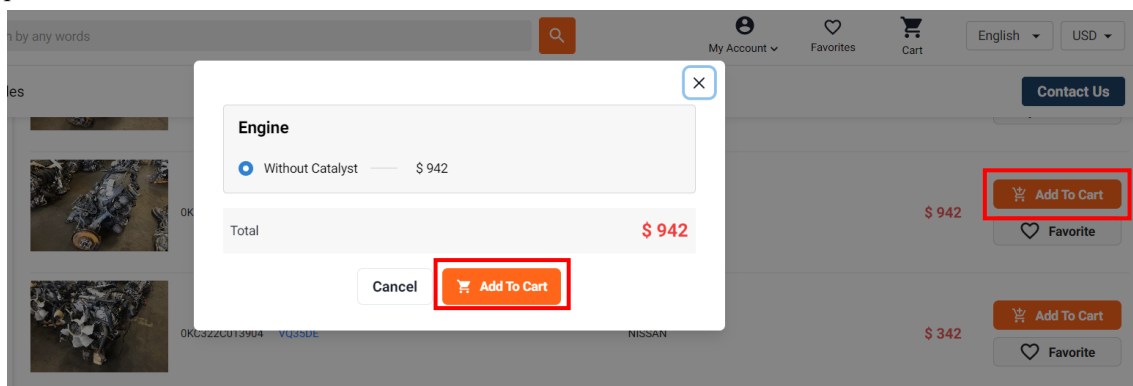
h by any words

My Account
Favorites
Cart
English
USD

les

Contact Us

Engine

Without Catalyst $ 942

Total $ 942

Cancel
Add To Cart

0K

$ 942
Add To Cart
Favorite

0KC322C013904 VQ35DE
NISSAN
$ 342
Add To Cart
Favorite